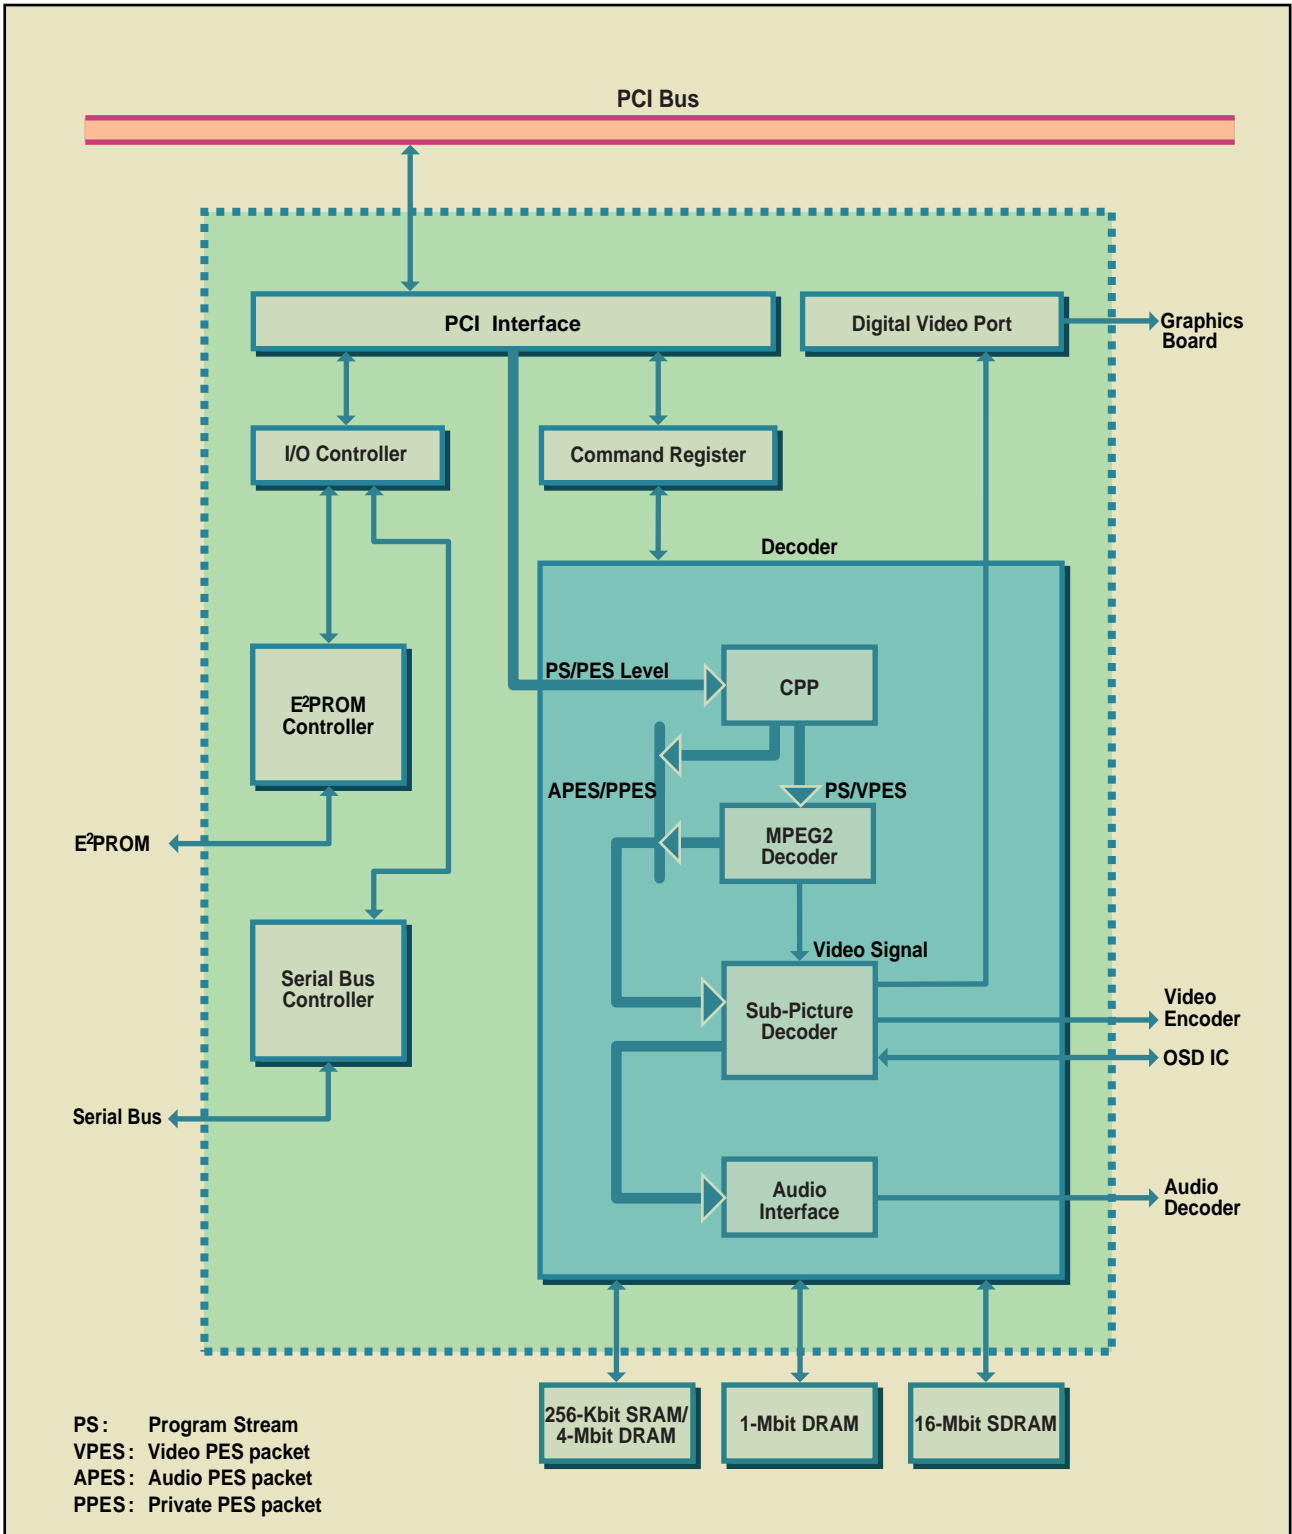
PCI Bus

PCI Interface

Digital Video Port

Graphics Board

I/O Controller

Command Register

Decoder

$E^2$PROM Controller

PS/PES Level

CPP

APES/PPES

PS/VPES

$E^2$PROM

MPEG2 Decoder

Video Signal

Serial Bus Controller

Sub-Picture Decoder

Video Encoder

OSD IC

Serial Bus

Audio Interface

Audio Decoder

256-Kbit SRAM/ 4-Mbit DRAM

1-Mbit DRAM

16-Mbit SDRAM

PS: Program Stream
VPES: Video PES packet
APES: Audio PES packet
PPES: Private PES packet